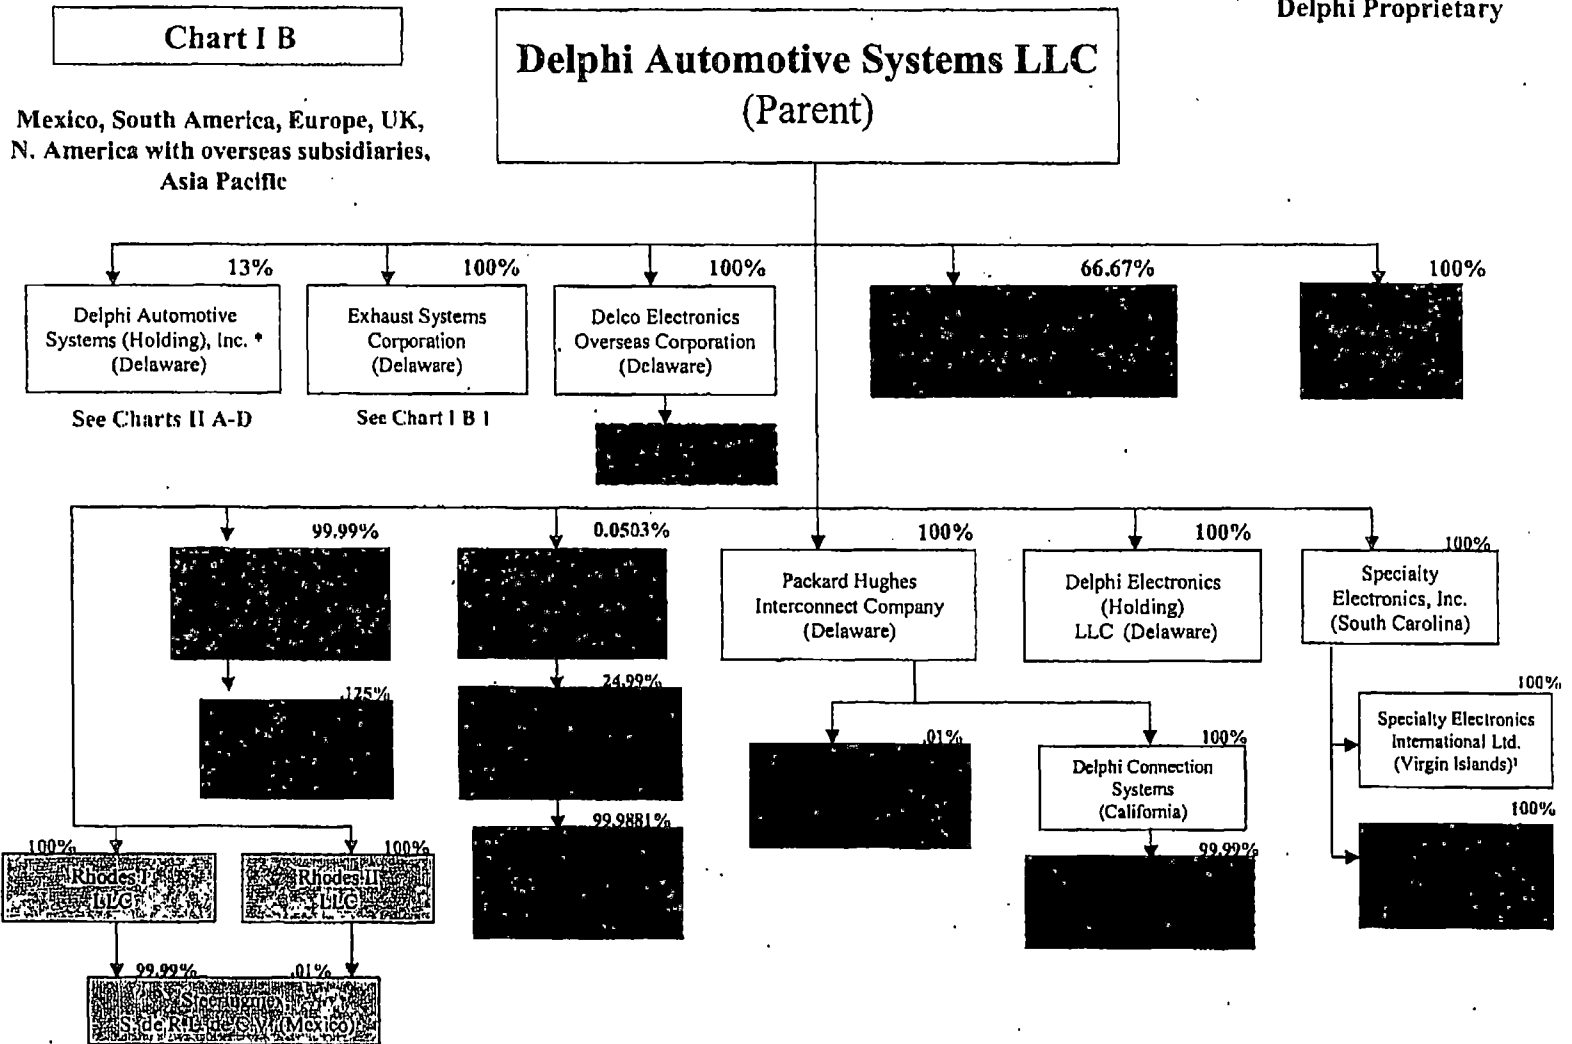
Chart I B

Delphi Proprietary

Delphi Automotive Systems LLC
(Parent)

Mexico, South America, Europe, UK, N. America with overseas subsidiaries, Asia Pacific

13%
Delphi Automotive Systems (Holding), Inc. * (Delaware)
See Charts II A-D

100%
Exhaust Systems Corporation (Delaware)
See Chart I B 1

100%
Delco Electronics Overseas Corporation (Delaware)

66.67%

100%

99.99%

.125%

0.0503%

24.99%

99.9881%

100%
Packard Hughes Interconnect Company (Delaware)

.01%

100%
Delphi Connection Systems (California)

99.99%

100%
Delphi Electronics (Holding) LLC (Delaware)

100%
Specialty Electronics, Inc. (South Carolina)

100%
Specialty Electronics International Ltd. (Virgin Islands)¹

100%

100%
Rhodes I LLC

100%
Rhodes II LLC

99.99%

.01%

Steeringmex S. de R.L. de C.V. (Mexico)